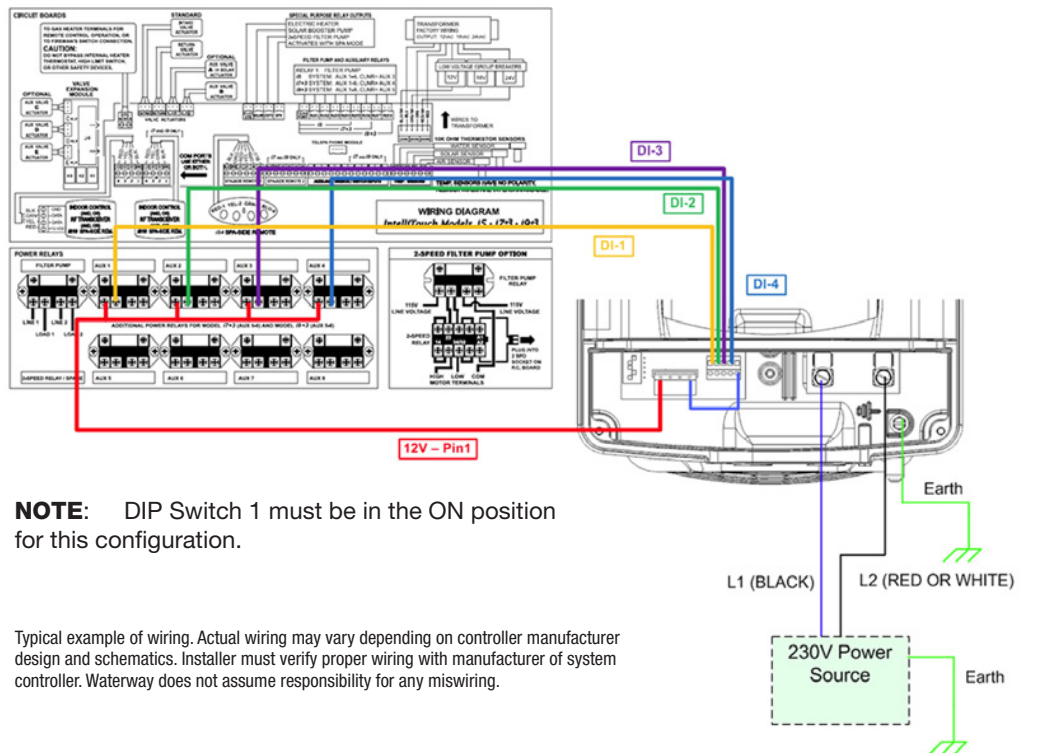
CIRCUIT BOARDS

TO GAS HEATER TERMINALS FOR REMOTE CONTROL OPERATION, OR TO FIREMAN'S SWITCH CONNECTION
CAUTION:
DO NOT BYPASS INTERNAL HEATER THERMOSTAT, HIGH LIMIT SWITCH, OR OTHER SAFETY DEVICES.

STANDARD
INTAKE VALVE ACTUATOR
RETURN VALVE ACTUATOR

OPTIONAL
AUX VALVE A OR SOLAR ACTUATOR
AUX VALVE B ACTUATOR

VALVE EXPANSION MODULE

OPTIONAL
AUX VALVE C ACTUATOR
AUX VALVE D ACTUATOR
AUX VALVE E ACTUATOR

VALVE ACTUATORS

SPECIAL PURPOSE RELAY OUTPUTS
ELECTRIC HEATER
SOLAR BOOSTER PUMP
2nd SPEED FILTER PUMP
ACTIVATES WITH SPA MODE

FILTER PUMP AND AUXILIARY RELAYS
RELAY 1 FILTER PUMP
i5 SYSTEM: AUX 1-4, CLNR= AUX 3
i7+3 SYSTEM: AUX 1-6, CLNR= AUX 4
i9+3 SYSTEM: AUX 1-8, CLNR= AUX 5

TRANSFORMER
FACTORY WIRING
OUTPUT: 12VAC, 16VAC, 24VAC

LOW VOLTAGE CIRCUIT BREAKERS
12V 16V 24V

WIRES TO TRANSFORMER

10K OHM THERMISTOR SENSORS
WATER SENSOR
SOLAR SENSOR
AIR SENSOR

TEMP. SENSORS HAVE NO POLARITY

COM PORTS

INDOOR CONTROL
RF TRANSCEIVER

i5/4 SPA-SIDE REMOTE

WIRING DIAGRAM
IntelliTouch Models i5 · i7+3 · i9+3

DI-3
DI-2
DI-1
DI-4

POWER RELAYS
FILTER PUMP
AUX 1
AUX 2
AUX 3
AUX 4
LINE 1
LINE 2
LOAD 1
LOAD 2
ADDITIONAL POWER RELAYS FOR MODEL i7+3 (AUX 5-6) AND MODEL i9+3 (AUX 5-8)
2-SPEED RELAY / SPA
AUX 5
AUX 6
AUX 7
AUX 8

2-SPEED FILTER PUMP OPTION
FILTER PUMP RELAY
115V LINE VOLTAGE
115V LINE VOLTAGE
2-SPEED RELAY
PLUG INTO 2 SPD SOCKET ON P.C. BOARD
HIGH LOW COM
MOTOR TERMINALS

12V – Pin1

NOTE: DIP Switch 1 must be in the ON position for this configuration.

Earth

L1 (BLACK)
L2 (RED OR WHITE)

230V Power Source

Earth

Typical example of wiring. Actual wiring may vary depending on controller manufacturer design and schematics. Installer must verify proper wiring with manufacturer of system controller. Waterway does not assume responsibility for any miswiring.